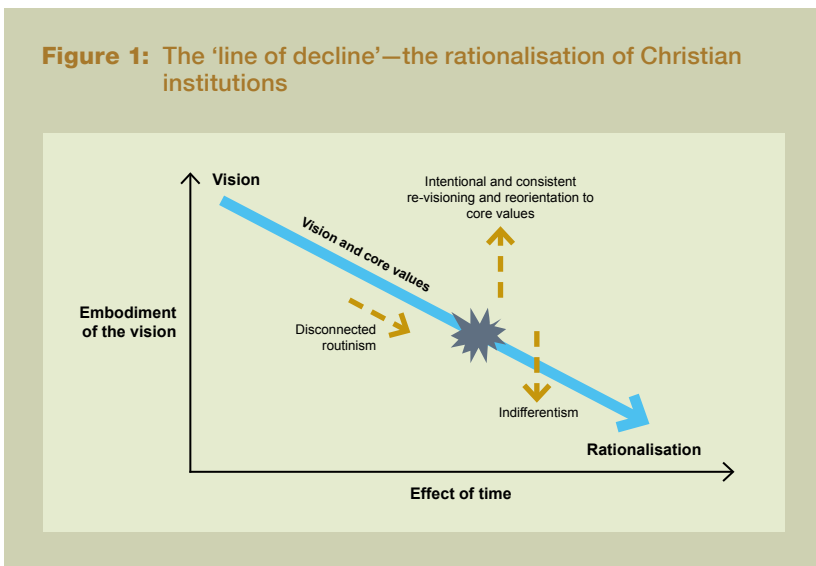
Figure 1: The 'line of decline'—the rationalisation of Christian institutions

Vision

Intentional and consistent re-visioning and reorientation to core values

Vision and core values

Embodiment of the vision

Disconnected routinism

Indifferentism

Rationalisation

Effect of time